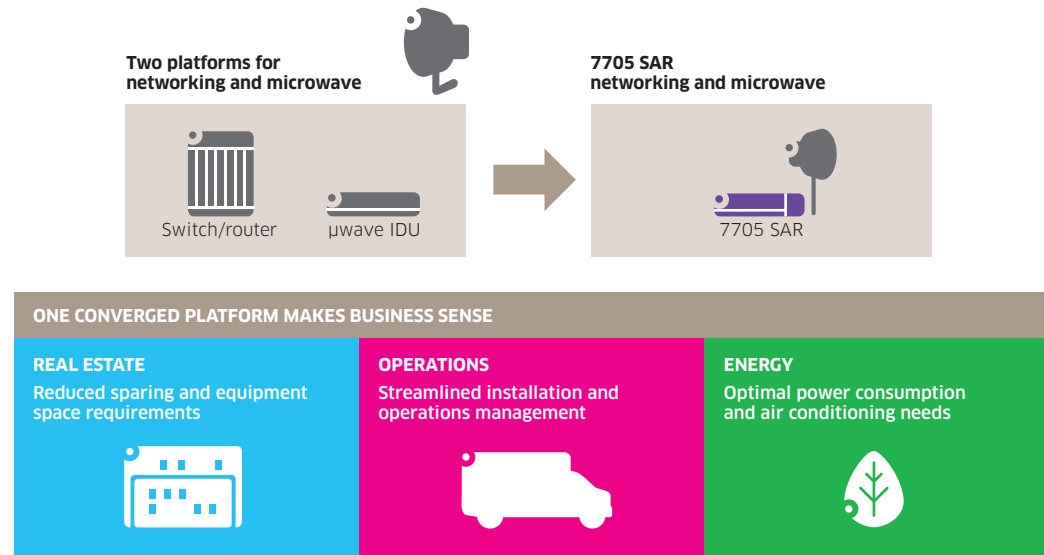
Two platforms for networking and microwave

Switch/router

µwave IDU

7705 SAR networking and microwave

7705 SAR

ONE CONVERGED PLATFORM MAKES BUSINESS SENSE

REAL ESTATE

Reduced sparing and equipment space requirements

OPERATIONS

Streamlined installation and operations management

ENERGY

Optimal power consumption and air conditioning needs